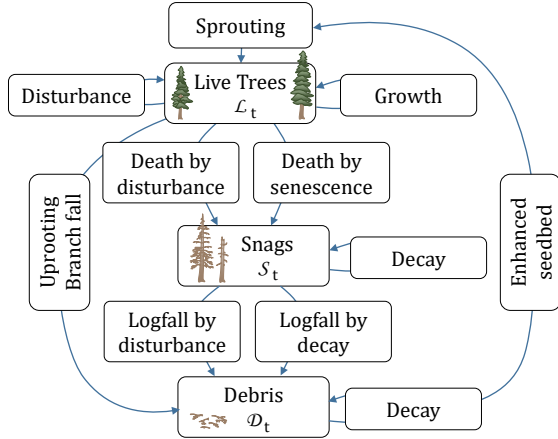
Sprouting

Disturbance

Live Trees
$\mathcal{L}_t$

Growth

Death by disturbance

Death by senescence

Uprooting
Branch fall

Snags
$\mathcal{S}_t$

Decay

Enhanced seedbed

Logfall by disturbance

Logfall by decay

Debris
$\mathcal{D}_t$

Decay